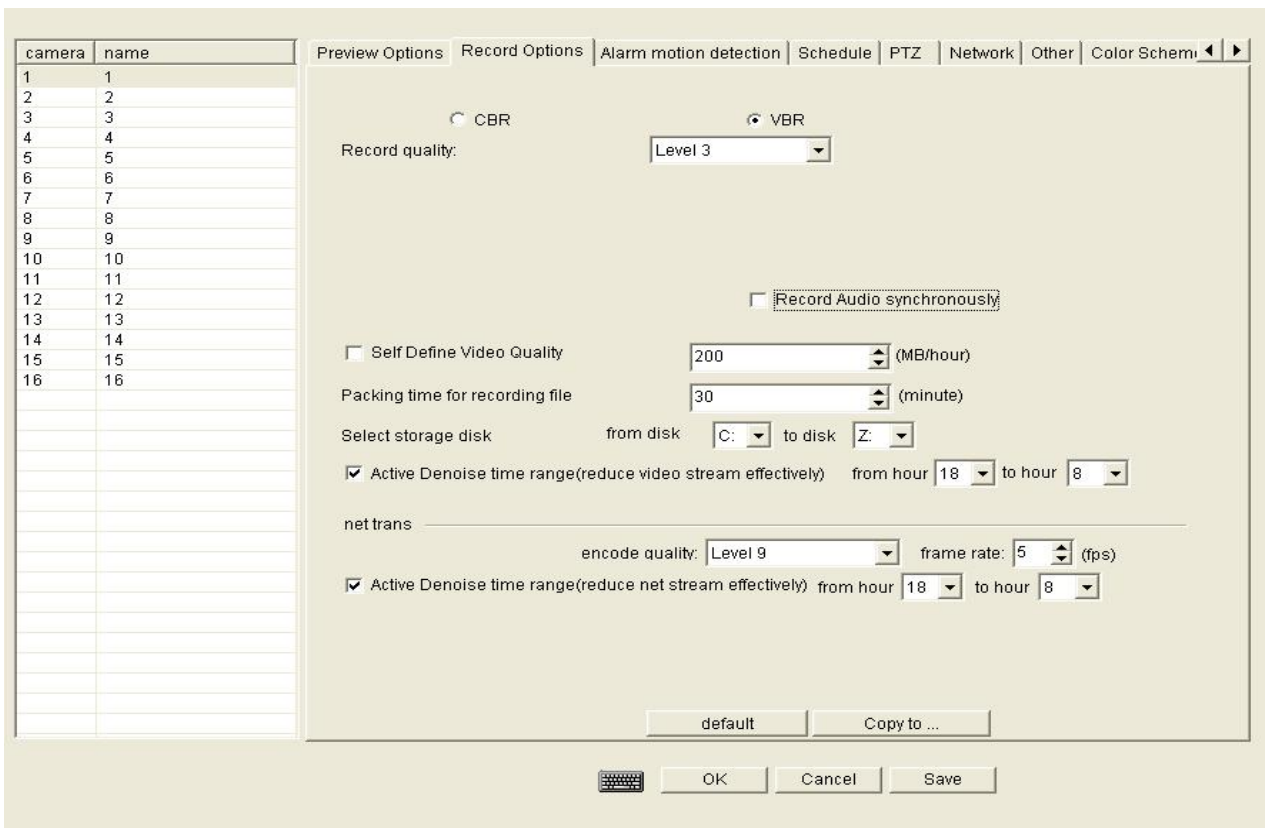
| camera | name |
|---|---|
| 1 | 1 |
| 2 | 2 |
| 3 | 3 |
| 4 | 4 |
| 5 | 5 |
| 6 | 6 |
| 7 | 7 |
| 8 | 8 |
| 9 | 9 |
| 10 | 10 |
| 11 | 11 |
| 12 | 12 |
| 13 | 13 |
| 14 | 14 |
| 15 | 15 |
| 16 | 16 |

Preview Options | Record Options | Alarm motion detection | Schedule | PTZ | Network | Other | Color Schem

CBR VBR

Record quality: Level 3

Record Audio synchronously

Self Define Video Quality 200 (MB/hour)

Packing time for recording file 30 (minute)

Select storage disk from disk C: to disk Z:

Active Denoise time range(reduce video stream effectively) from hour 18 to hour 8

net trans

encode quality: Level 9 frame rate: 5 (fps)

Active Denoise time range(reduce net stream effectively) from hour 18 to hour 8

default Copy to ...

OK Cancel Save